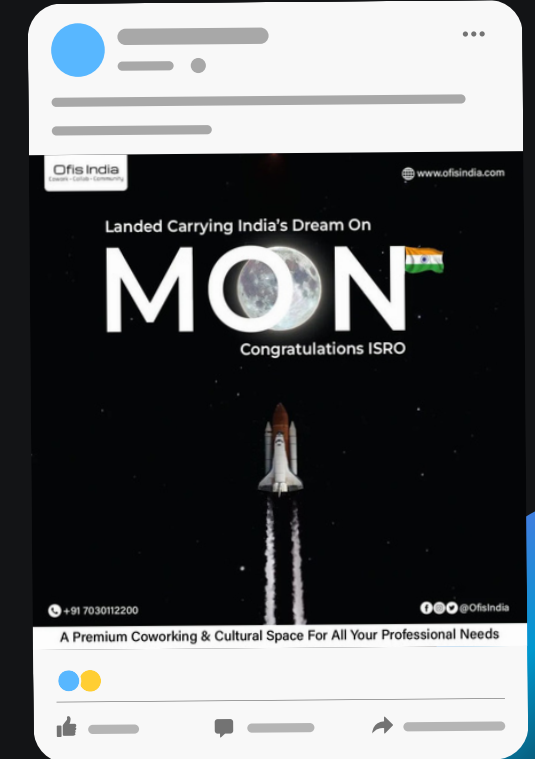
Ofis India
Cowork · Collab · Community

www.ofisindia.com

Landed Carrying India's Dream On

MOON

Congratulations ISRO

+91 7030112200

@OfisIndia

A Premium Coworking & Cultural Space For All Your Professional Needs